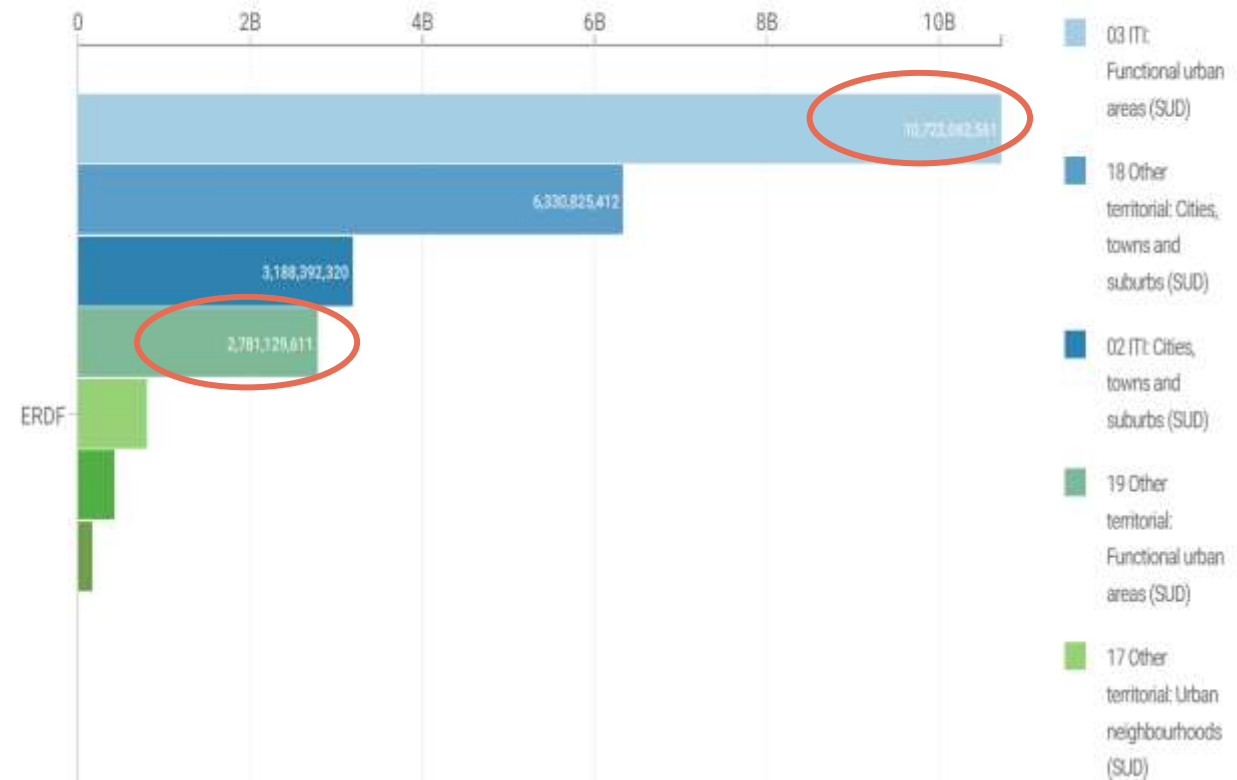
0
2B
4B
6B
8B
10B

10,722,082,581
6,330,825,412
3,188,392,320
2,781,129,611

ERDF

03 ITI: Functional urban areas (SUD)
18 Other territorial: Cities, towns and suburbs (SUD)
02 ITI: Cities, towns and suburbs (SUD)
19 Other territorial: Functional urban areas (SUD)
17 Other territorial: Urban neighbourhoods (SUD)